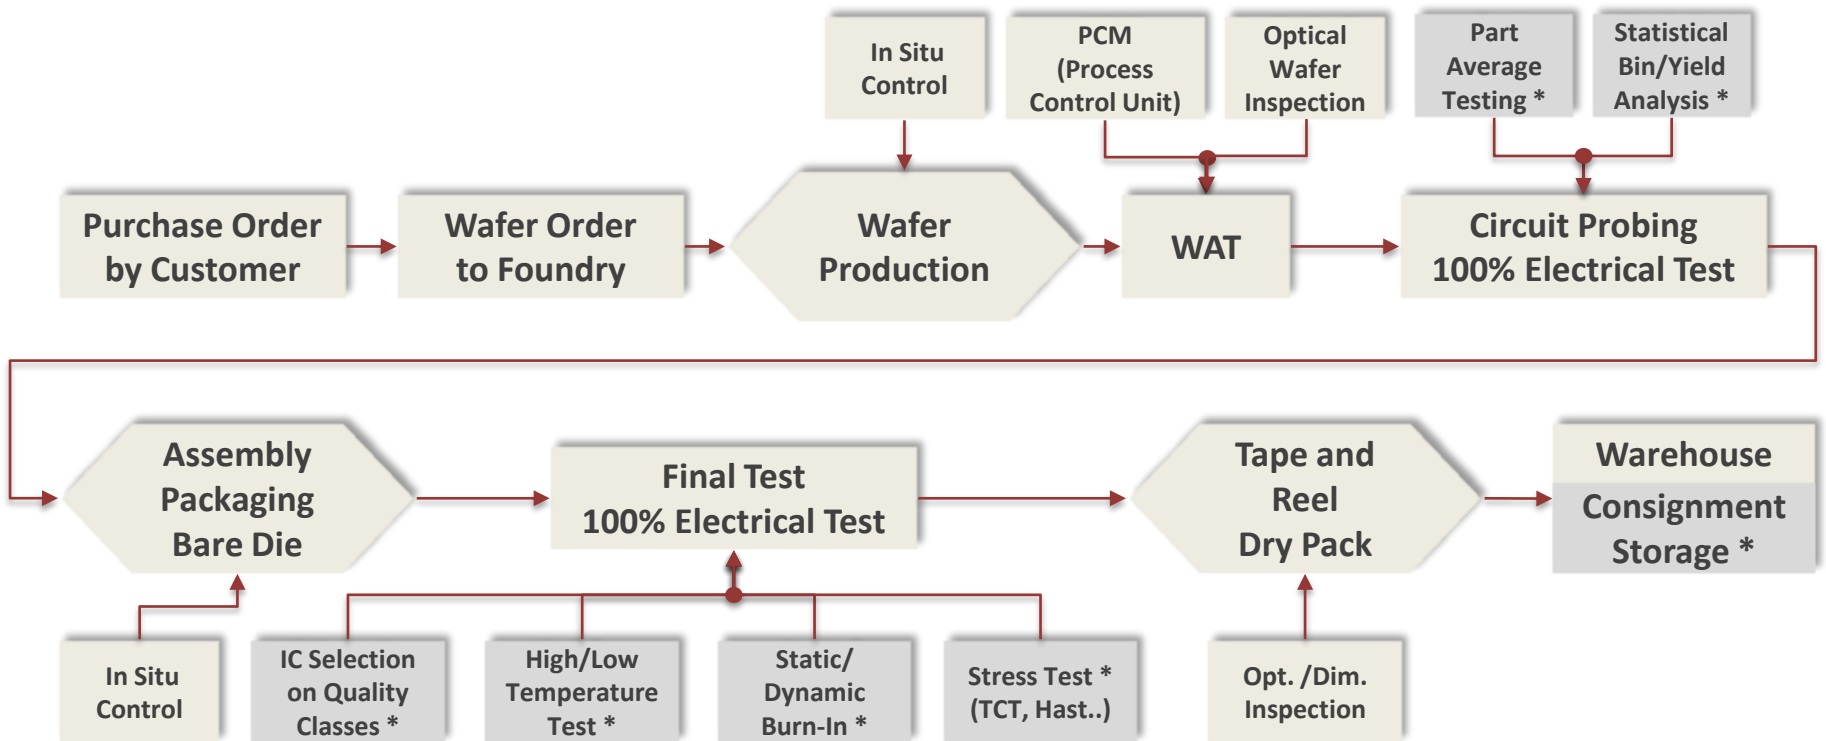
In Situ Control

PCM (Process Control Unit)

Optical Wafer Inspection

Part Average Testing *

Statistical Bin/Yield Analysis *

Purchase Order by Customer

Wafer Order to Foundry

Wafer Production

WAT

Circuit Probing 100% Electrical Test

Assembly Packaging Bare Die

Final Test 100% Electrical Test

Tape and Reel Dry Pack

Warehouse

Consignment Storage *

In Situ Control

IC Selection on Quality Classes *

High/Low Temperature Test *

Static/ Dynamic Burn-In *

Stress Test * (TCT, Hast..)

Opt. /Dim. Inspection